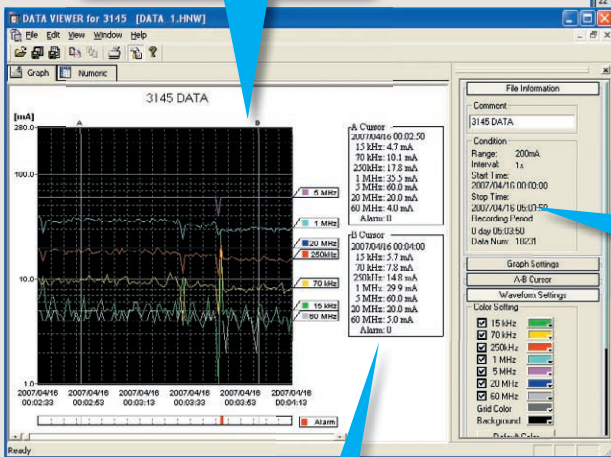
DATA VIEWER for 3145 [DATA 1.HNW]

File Edit View Window Help

Graph Numeric

3145 DATA

[mA]
280.0
100.0
10.0
1.0

A B

5 MHz
1 MHz
20 MHz
250kHz
70 kHz
15 kHz
60 MHz

2007/04/16 00:02:33
2007/04/16 00:02:53
2007/04/16 00:03:13
2007/04/16 00:03:33
2007/04/16 00:03:53
2007/04/16 00:04:13

Alarm

A Cursor
2007/04/16 00:02:50
15 kHz: 4.7 mA
70 kHz: 10.1 mA
250kHz: 17.8 mA
1 MHz: 35.5 mA
5 MHz: 60.0 mA
20 MHz: 20.0 mA
60 MHz: 4.0 mA
Alarm: 0

B Cursor
2007/04/16 00:04:00
15 kHz: 5.7 mA
70 kHz: 7.8 mA
250kHz: 14.8 mA
1 MHz: 29.9 mA
5 MHz: 60.0 mA
20 MHz: 20.0 mA
60 MHz: 5.0 mA
Alarm: 0

File Information
Comment
3145 DATA
Condition
Range: 200mA
Interval: 1s
Start Time:
2007/04/16 00:00:00
Stop Time:
2007/04/16 05:03:50
Recording Period
0 day 05:03:50
Data Num: 18231

Graph Settings
A-B Cursor
Waveform Settings
Color Setting
15 kHz
70 kHz
250kHz
1 MHz
5 MHz
20 MHz
60 MHz
Grid Color
Background
Default Color

Ready